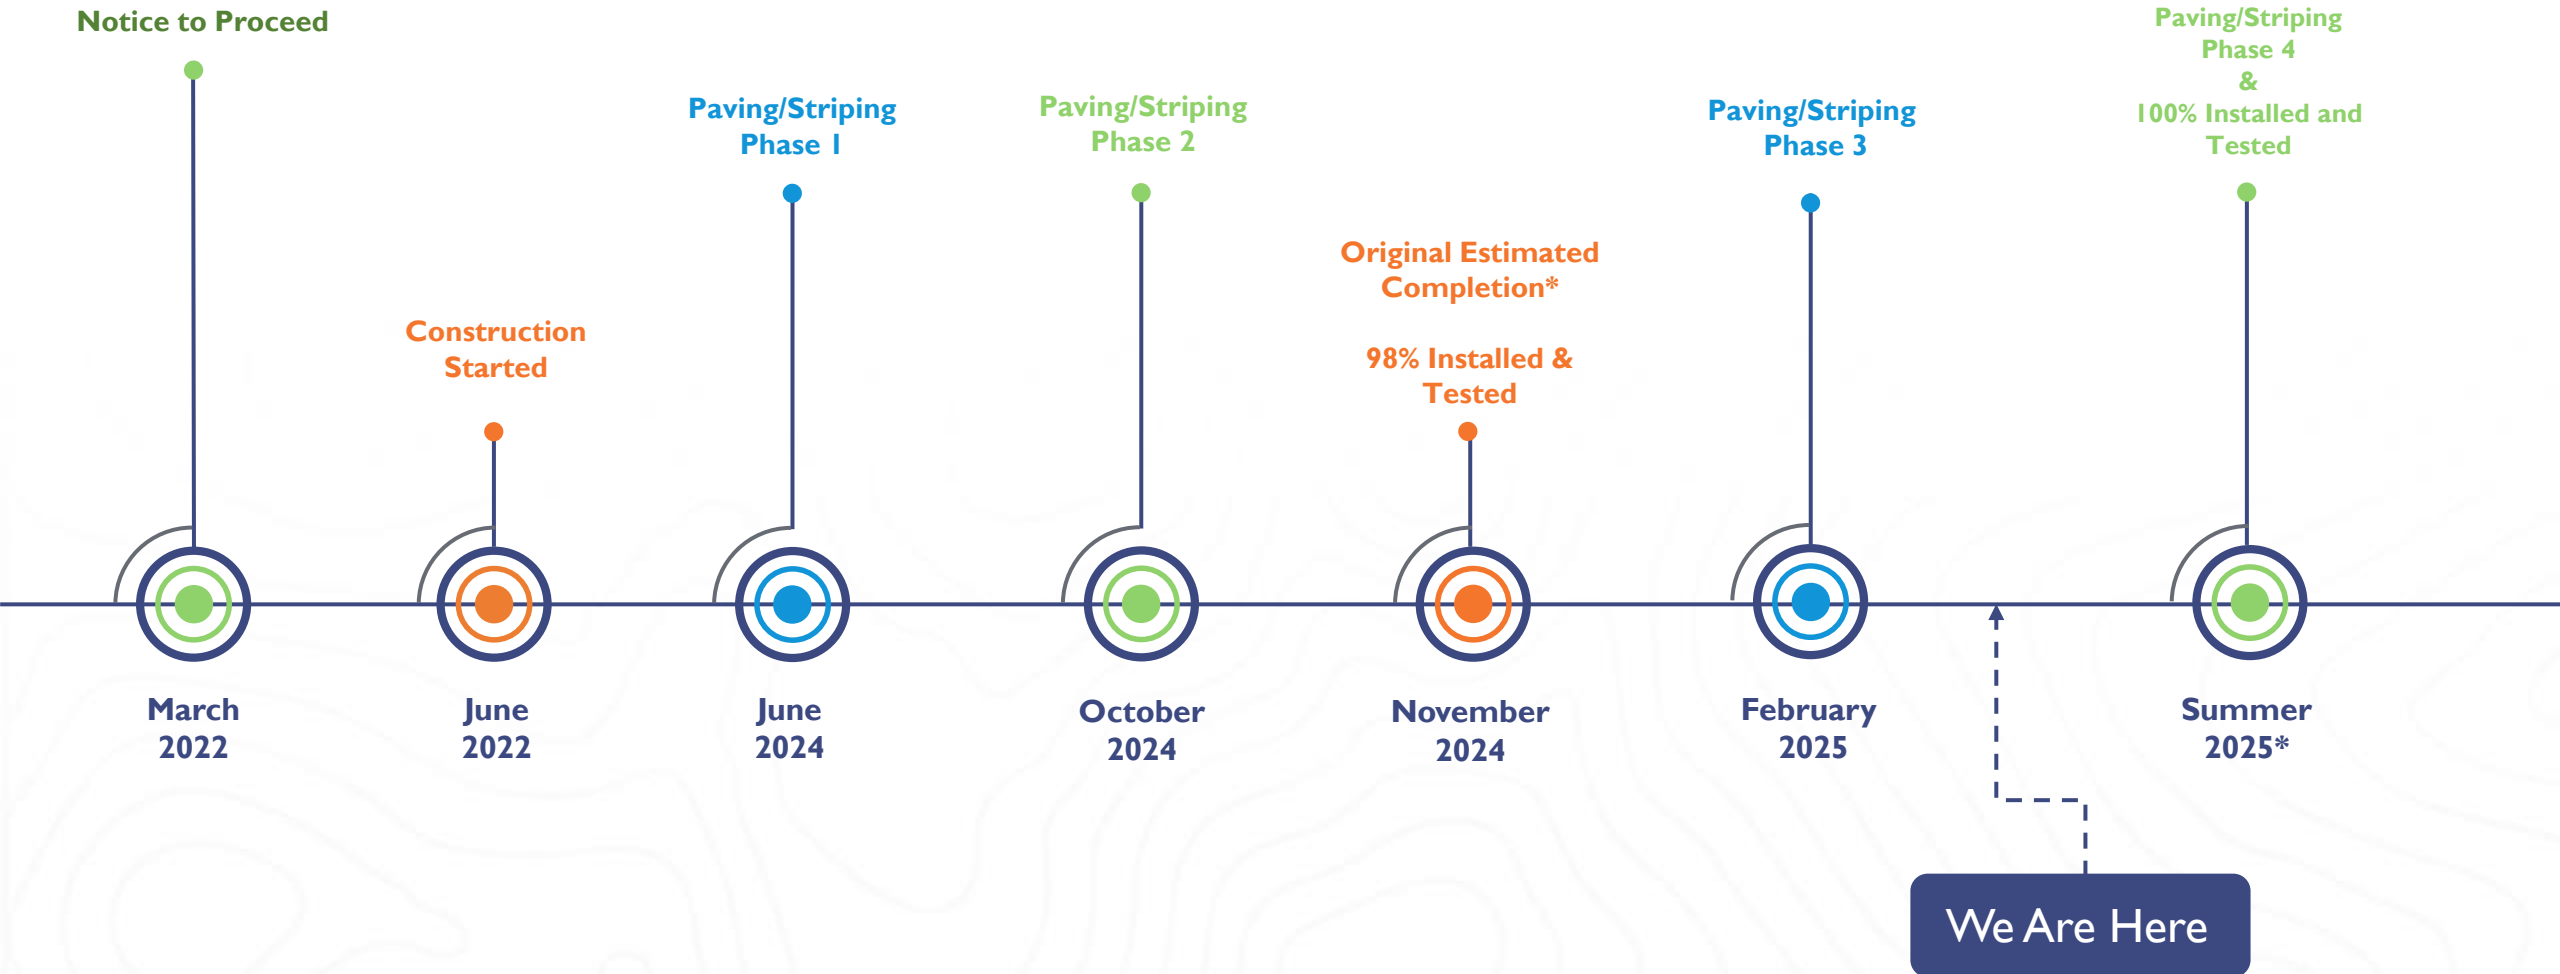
Notice to Proceed

March 2022

Construction Started

June 2022

Paving/Striping Phase 1

June 2024

Paving/Striping Phase 2

October 2024

Original Estimated Completion*

98% Installed & Tested

November 2024

Paving/Striping Phase 3

February 2025

Paving/Striping Phase 4 & 100% Installed and Tested

Summer 2025*

We Are Here